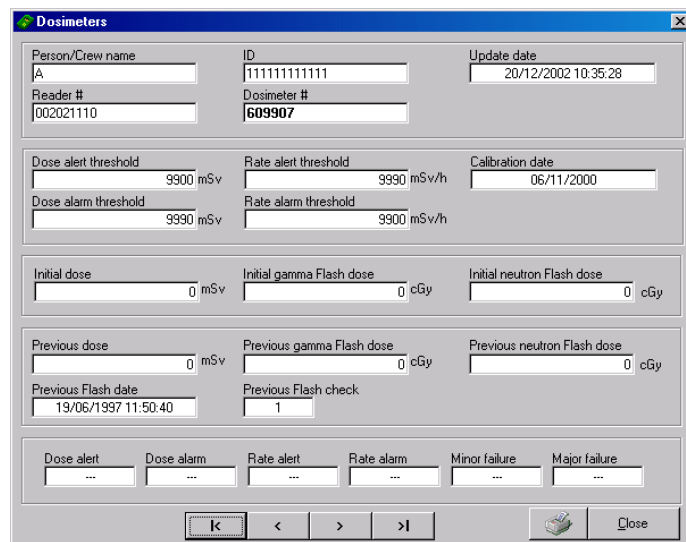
Dosimeters

Person/Crew name
A
ID
111111111111
Update date
20/12/2002 10:35:28
Reader #
002021110
Dosimeter #
609907

Dose alert threshold
9900 mSv
Rate alert threshold
9990 mSv/h
Calibration date
06/11/2000
Dose alarm threshold
9990 mSv
Rate alarm threshold
9900 mSv/h

Initial dose
0 mSv
Initial gamma Flash dose
0 cGy
Initial neutron Flash dose
0 cGy

Previous dose
0 mSv
Previous gamma Flash dose
0 cGy
Previous neutron Flash dose
0 cGy
Previous Flash date
19/06/1997 11:50:40
Previous Flash check
1

Dose alert
---
Dose alarm
---
Rate alert
---
Rate alarm
---
Minor failure
---
Major failure
---

|<
<
>
>|
Close